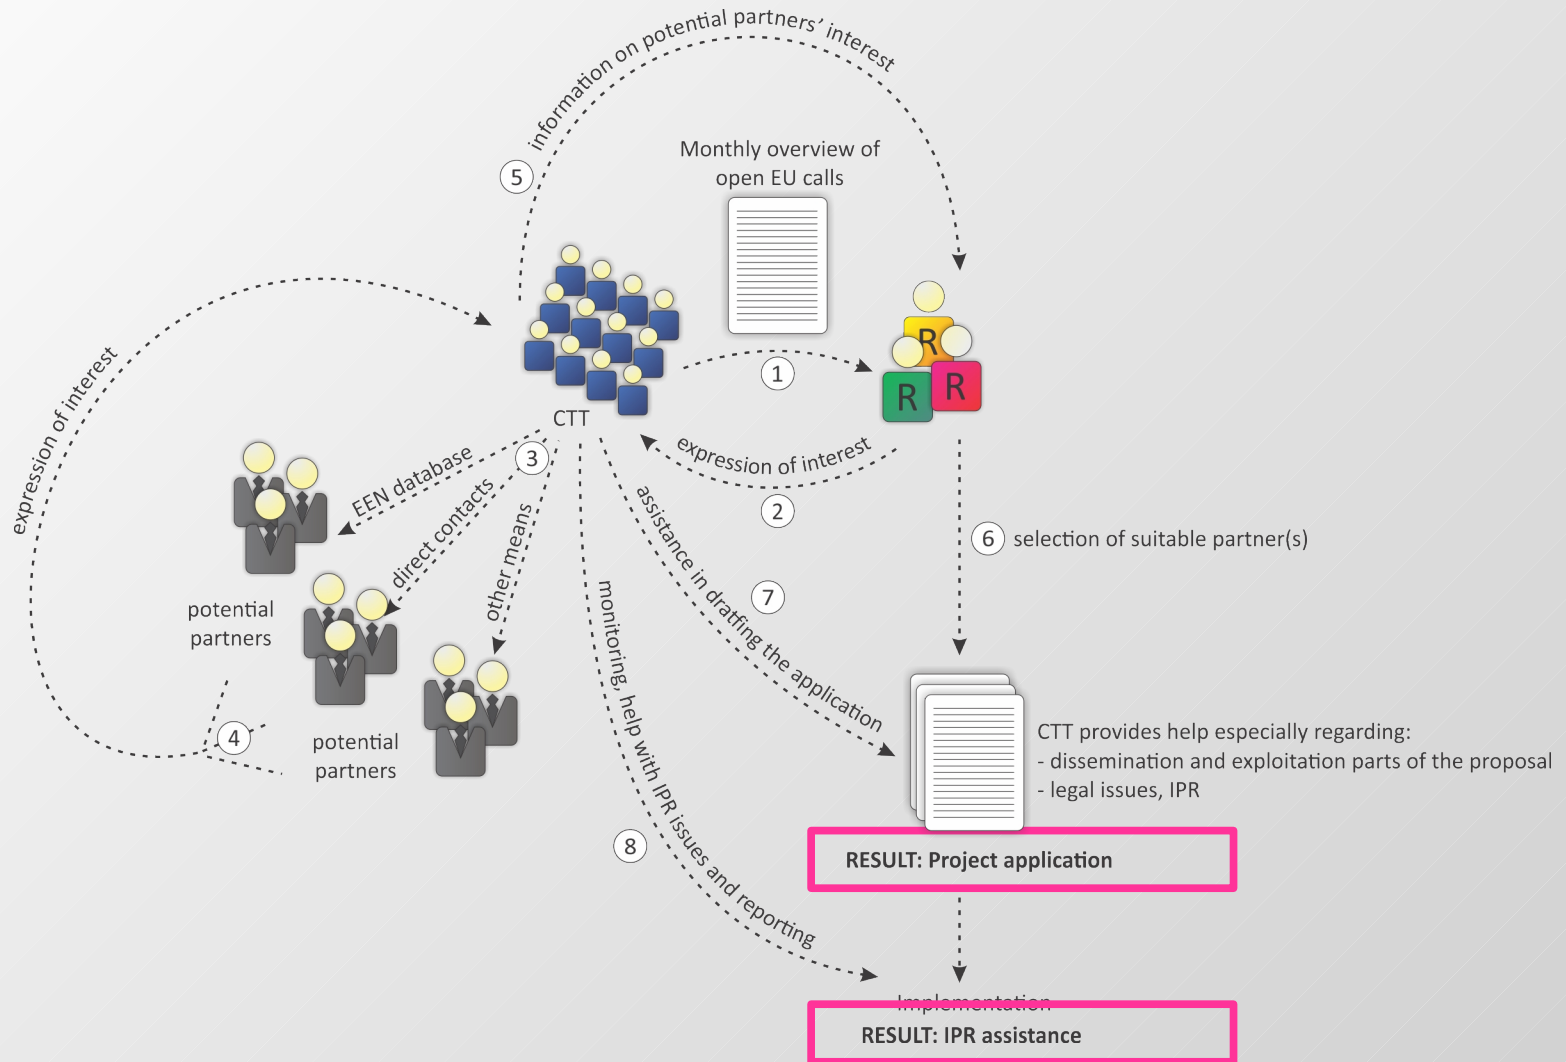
information on potential partners' interest

5

Monthly overview of open EU calls

expression of interest

CTT

1

R

R

R

expression of interest

2

3

EEN database

direct contacts

other means

potential partners

potential partners

4

assistance in drafting the application

7

monitoring, help with IPR issues and reporting

8

6 selection of suitable partner(s)

CTT provides help especially regarding:
- dissemination and exploitation parts of the proposal
- legal issues, IPR

RESULT: Project application

Implementation

RESULT: IPR assistance